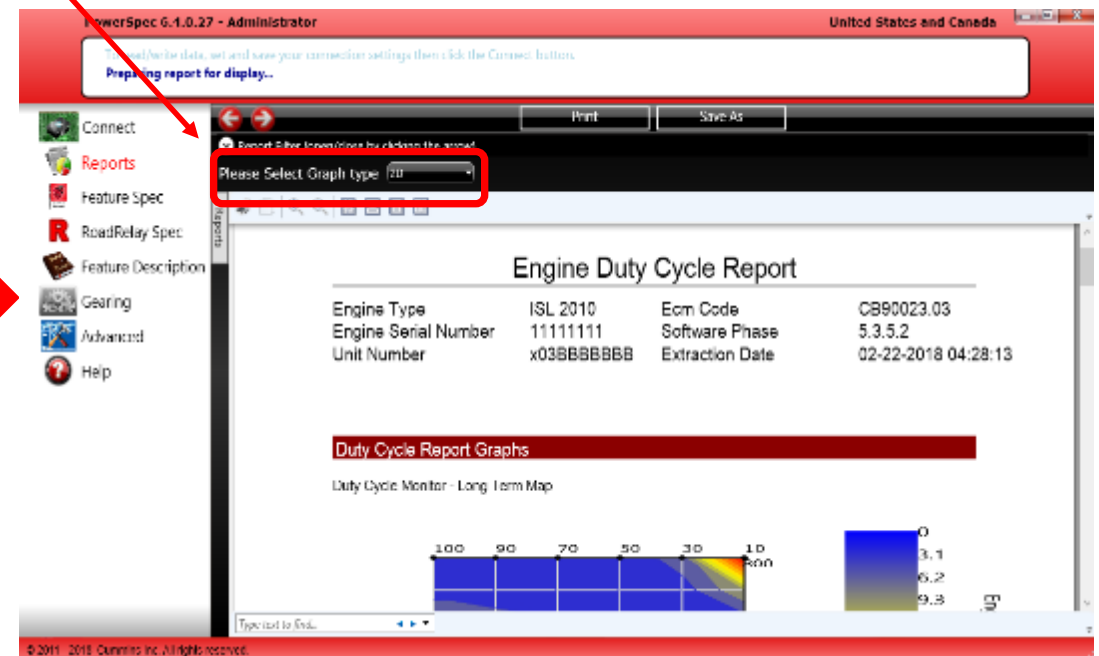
PowerSpec 6.1.0.27 - Administrator
United States and Canada

To read/write data, set and save your connection settings then click the Connect button.
Preparing report for display...

Print
Save As

Connect
Reports
Feature Spec
RoadRelay Spec
Feature Description
Gearing
Advanced
Help

Report Filter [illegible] by clicking the arrow
Please Select Graph type 2D

Reports

Engine Duty Cycle Report

| Engine Type | ISL 2010 | Ecm Code | CB90023.03 |
|---|---|---|---|
| Engine Serial Number | 11111111 | Software Phase | 5.3.5.2 |
| Unit Number | x03BBBBBBB | Extraction Date | 02-22-2018 04:28:13 |

Duty Cycle Report Graphs

Duty Cycle Monitor - Long Term Map

100 90 70 50 30 10
800

0
3.1
6.2
9.3

Type text to find...

© 2011 - 2018 Cummins Inc. All rights reserved.